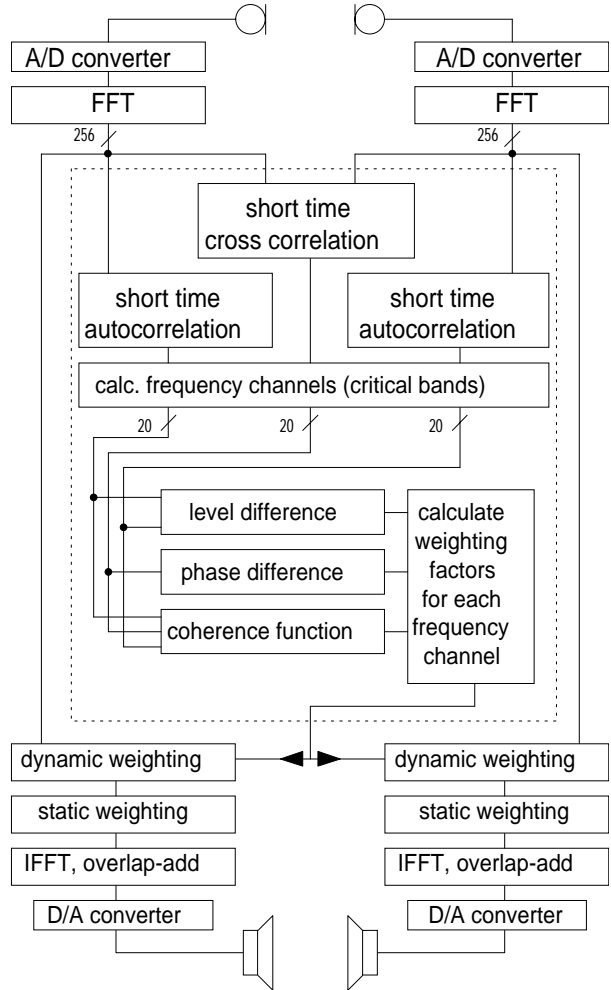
A/D converter
FFT
256

A/D converter
FFT
256

short time cross correlation

short time autocorrelation

short time autocorrelation

calc. frequency channels (critical bands)

20
20
20

level difference
phase difference
coherence function

calculate weighting factors for each frequency channel

dynamic weighting
static weighting
IFFT, overlap-add
D/A converter

dynamic weighting
static weighting
IFFT, overlap-add
D/A converter